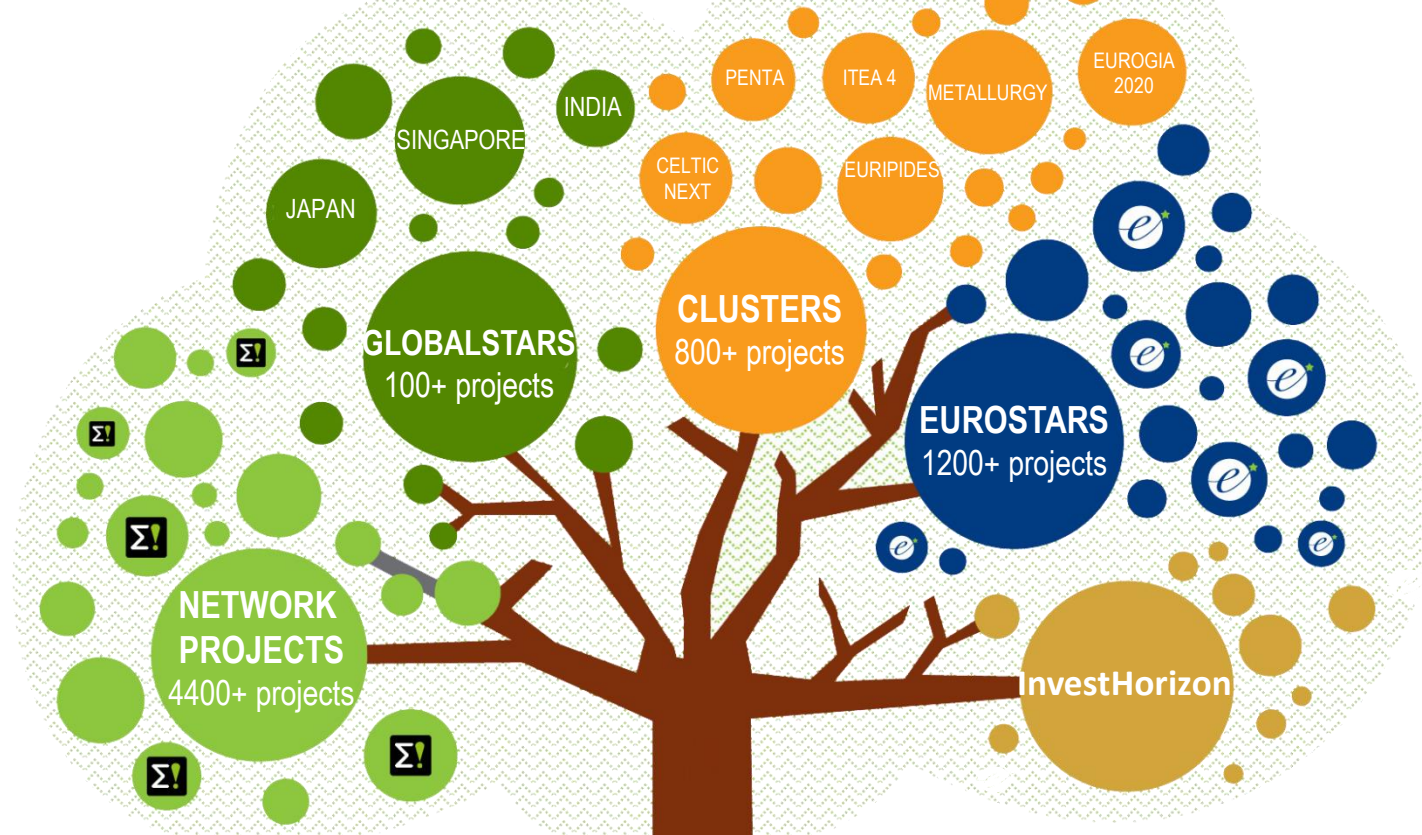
INDIA

SINGAPORE

JAPAN

PENTA

ITEA 4

METALLURGY

EUROGIA 2020

CELTIC NEXT

EURIPIDES

GLOBALSTARS
100+ projects

CLUSTERS
800+ projects

EUROSTARS
1200+ projects

NETWORK PROJECTS
4400+ projects

InvestHorizon